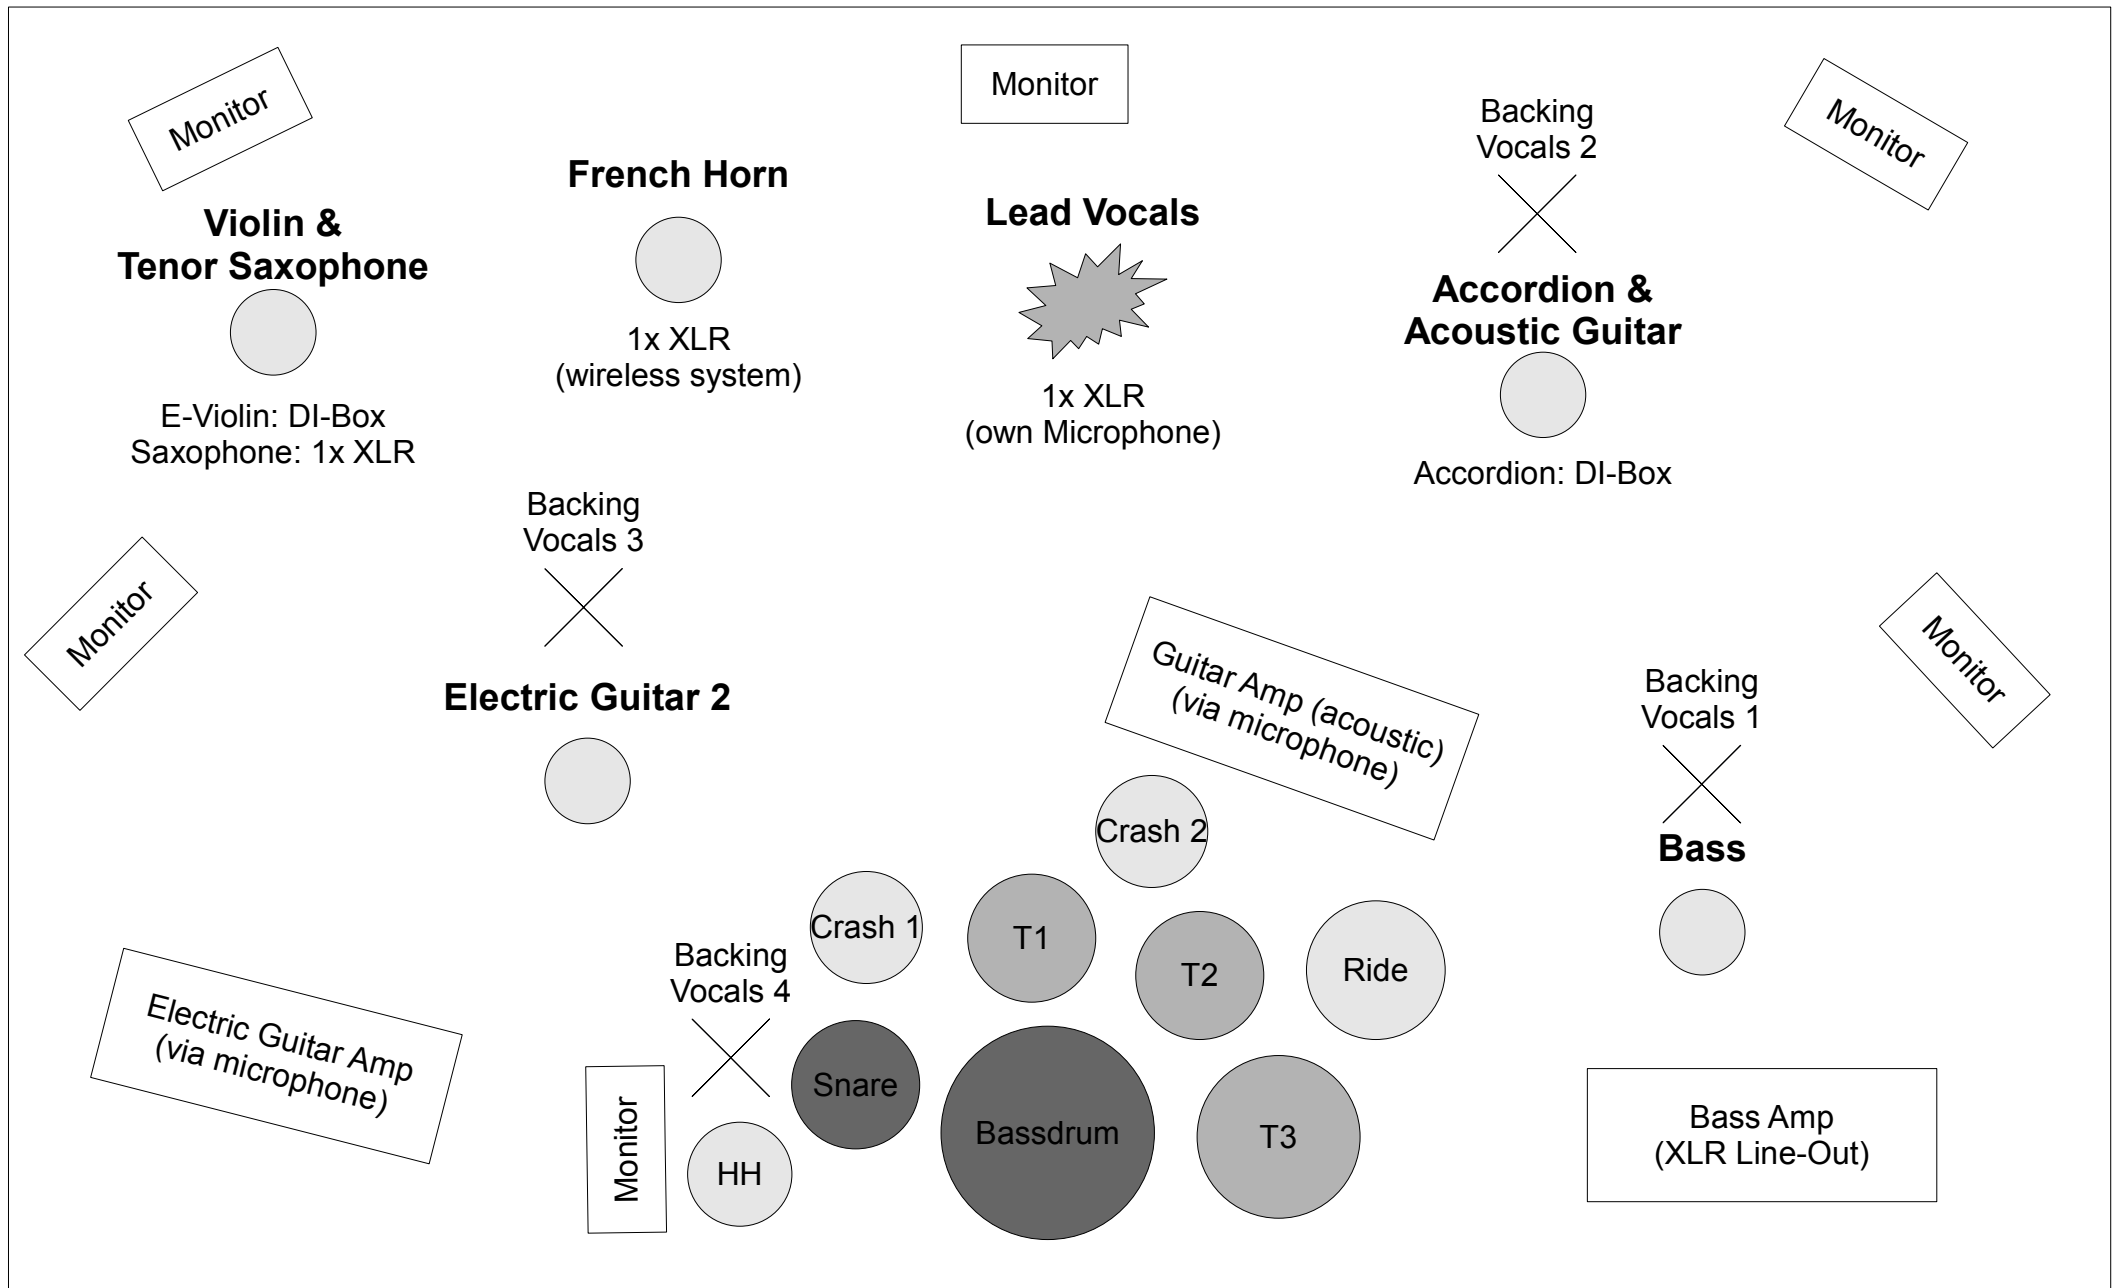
Monitor

Monitor

Monitor

Backing Vocals 2

French Horn

Violin & Tenor Saxophone

Lead Vocals

Accordion & Acoustic Guitar

1x XLR (wireless system)

E-Violin: DI-Box
Saxophone: 1x XLR

1x XLR (own Microphone)

Accordion: DI-Box

Backing Vocals 3

Monitor

Guitar Amp (acoustic) (via microphone)

Monitor

Electric Guitar 2

Backing Vocals 1

Crash 2

Bass

Crash 1

T1

T2

Ride

Backing Vocals 4

Electric Guitar Amp (via microphone)

Snare

Monitor

Bassdrum

T3

Bass Amp (XLR Line-Out)

HH